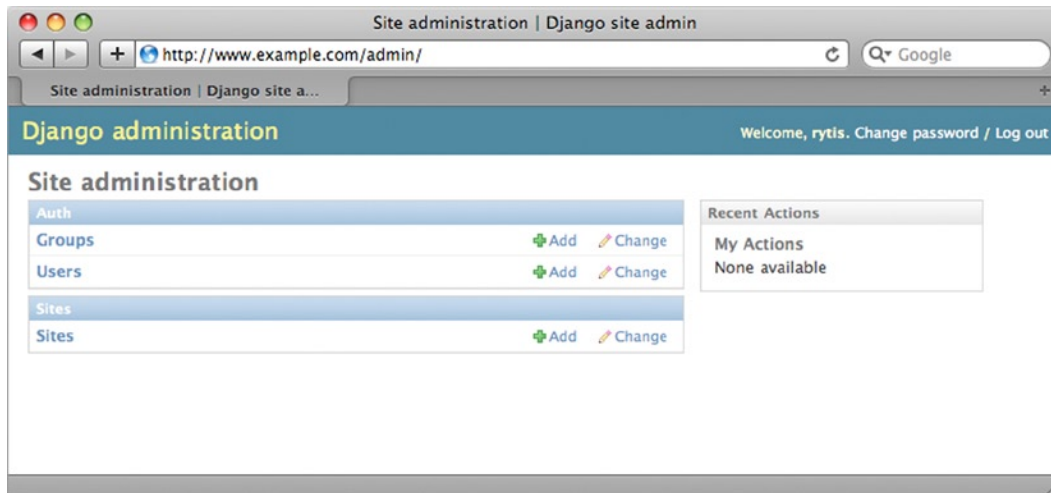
Site administration | Django site admin

http://www.example.com/admin/

Google

Site administration | Django site a...

Django administration

Welcome, rytis. Change password / Log out

Site administration

Auth

Groups Add Change

Users Add Change

Sites

Sites Add Change

Recent Actions

My Actions

None available